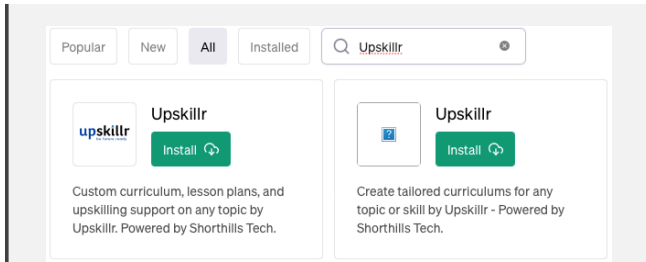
Popular New All Installed

Upskillr

upskillr

Upskillr

Install

Custom curriculum, lesson plans, and upskilling support on any topic by Upskillr. Powered by Shorthills Tech.

Upskillr

Install

Create tailored curriculums for any topic or skill by Upskillr - Powered by Shorthills Tech.